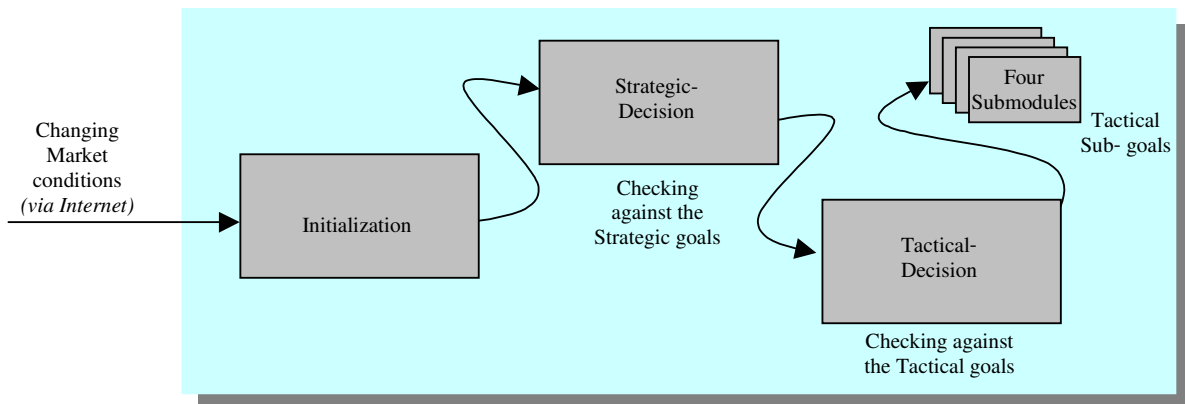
Changing Market conditions *(via Internet)*

Initialization

Strategic-Decision

Checking against the Strategic goals

Tactical-Decision

Checking against the Tactical goals

Four Submodules

Tactical Sub- goals